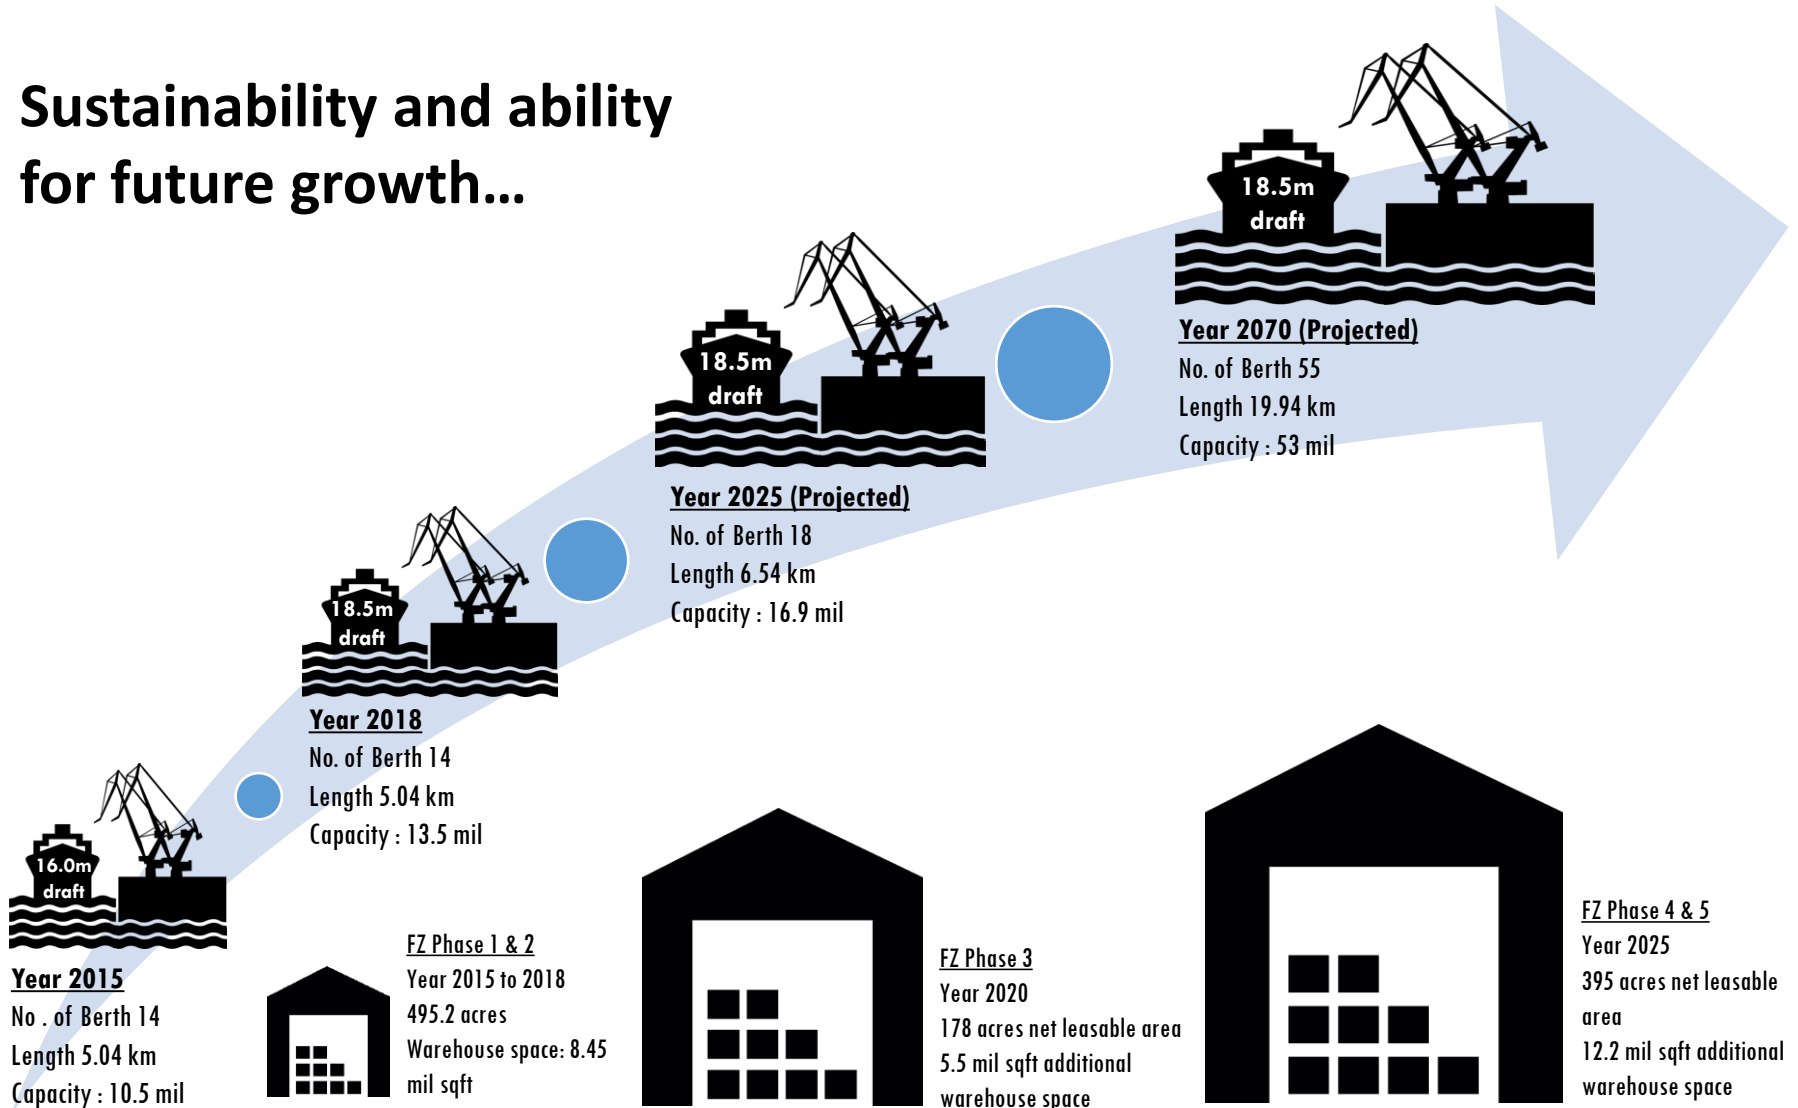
Sustainability and ability for future growth…

18.5m draft

Year 2070 (Projected)
No. of Berth 55
Length 19.94 km
Capacity : 53 mil

18.5m draft

Year 2025 (Projected)
No. of Berth 18
Length 6.54 km
Capacity : 16.9 mil

18.5m draft

Year 2018
No. of Berth 14
Length 5.04 km
Capacity : 13.5 mil

16.0m draft

Year 2015
No . of Berth 14
Length 5.04 km
Capacity : 10.5 mil

FZ Phase 1 & 2
Year 2015 to 2018
495.2 acres
Warehouse space: 8.45 mil sqft

FZ Phase 3
Year 2020
178 acres net leasable area
5.5 mil sqft additional warehouse space

FZ Phase 4 & 5
Year 2025
395 acres net leasable area
12.2 mil sqft additional warehouse space